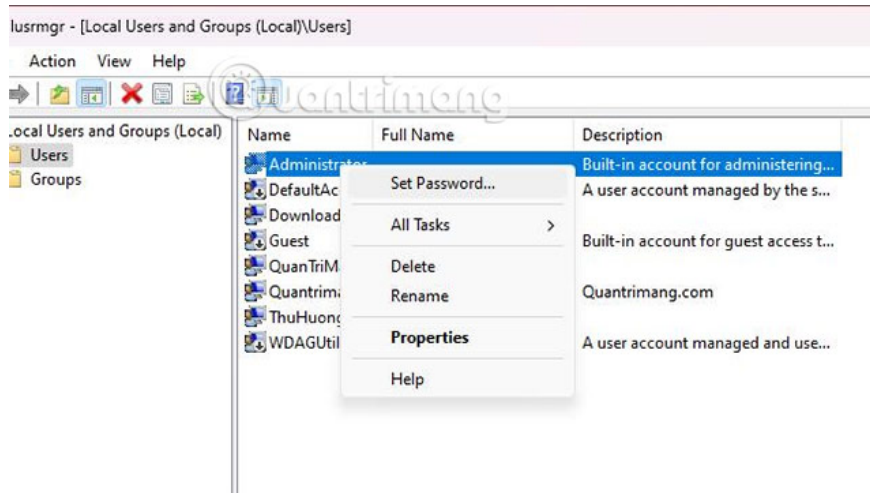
lusrmgr - [Local Users and Groups (Local)\Users]

Action View Help

Quantrimang

Local Users and Groups (Local)
Users
Groups

| Name | Full Name | Description |
|---|---|---|
| Administrator | | Built-in account for administering... |
| DefaultAc | | A user account managed by the s... |
| Download | | |
| Guest | | Built-in account for guest access t... |
| QuanTriM | | |
| Quantrim | | Quantrimang.com |
| ThuHuong | | |
| WDAGUtil | | A user account managed and use... |

Set Password...
All Tasks >
Delete
Rename
Properties
Help